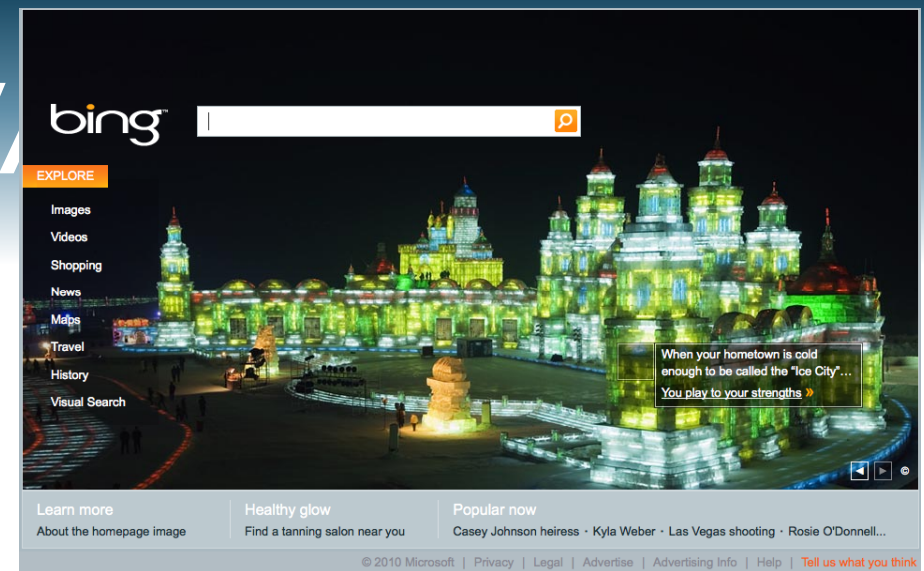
bing™

EXPLORE

Images
Videos
Shopping
News
Maps
Travel
History
Visual Search

When your hometown is cold enough to be called the "Ice City"…
You play to your strengths »

©

Learn more
About the homepage image

Healthy glow
Find a tanning salon near you

Popular now
Casey Johnson heiress · Kyla Weber · Las Vegas shooting · Rosie O'Donnell...

© 2010 Microsoft | Privacy | Legal | Advertise | Advertising Info | Help | Tell us what you think